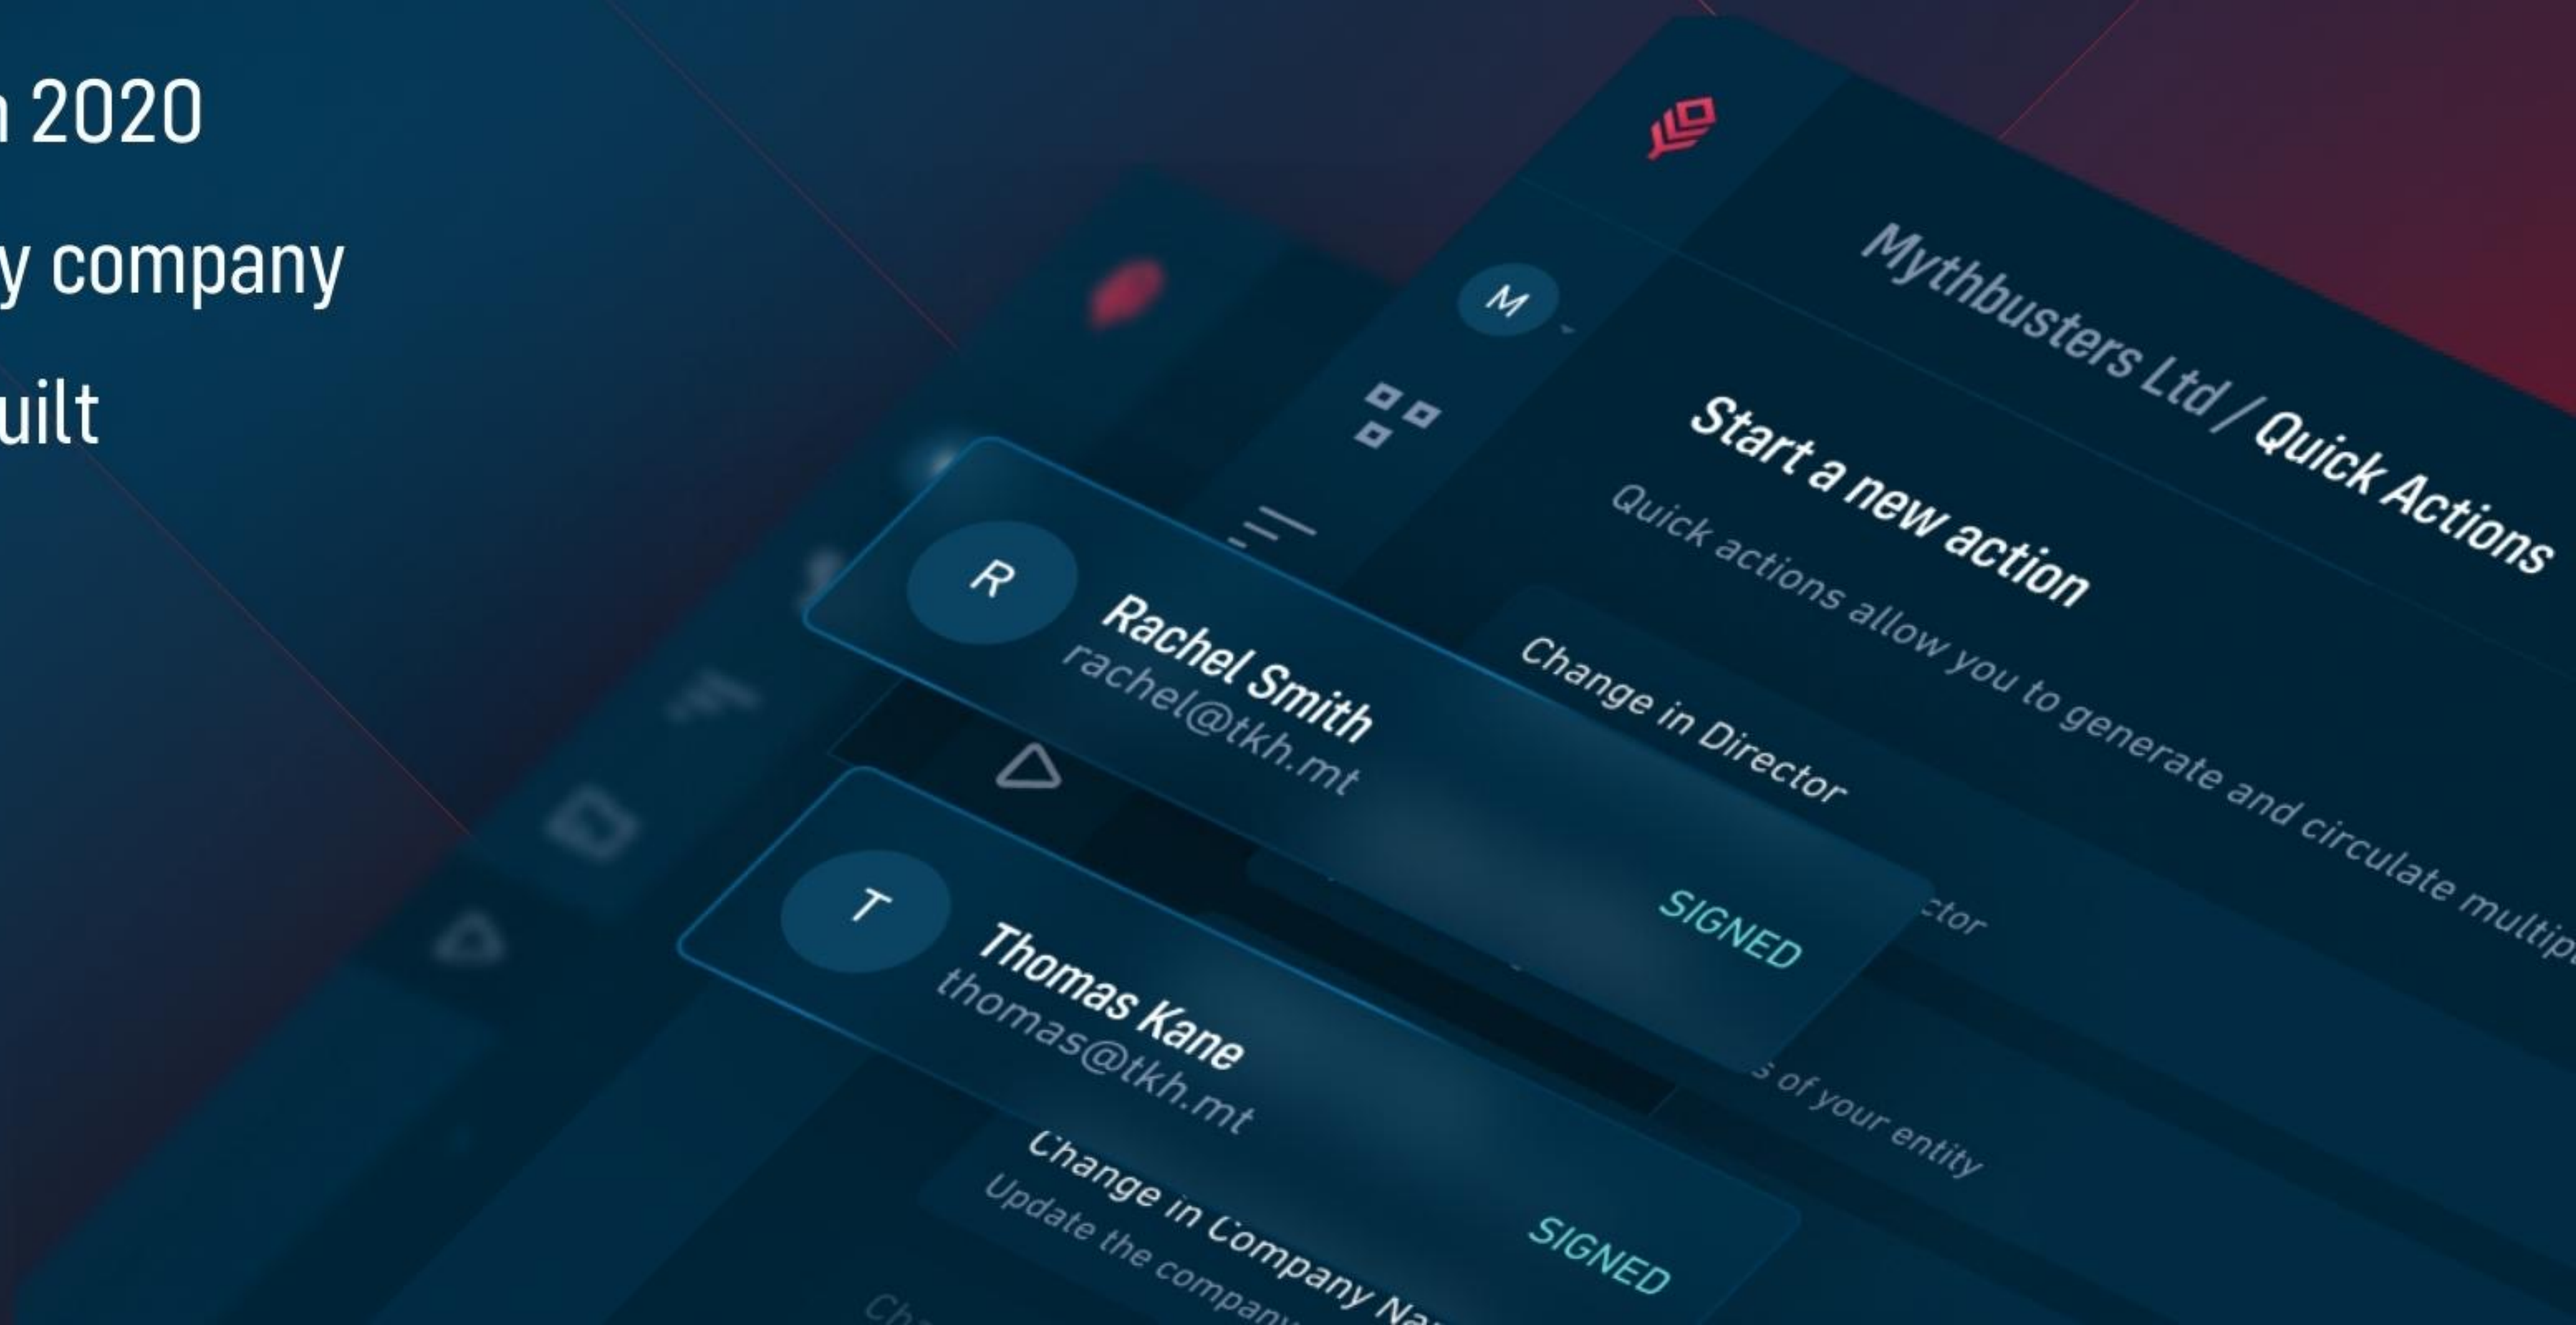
n 2020
y company
uilt

M

Mythbusters Ltd / Quick Actions

Start a new action

Quick actions allow you to generate and circulate multip

Change in Director

ctor

s of your entity

R

Rachel Smith
rachel@tkh.mt

SIGNED

T

Thomas Kane
thomas@tkh.mt

SIGNED

Change in Company Na
Update the company

Ch